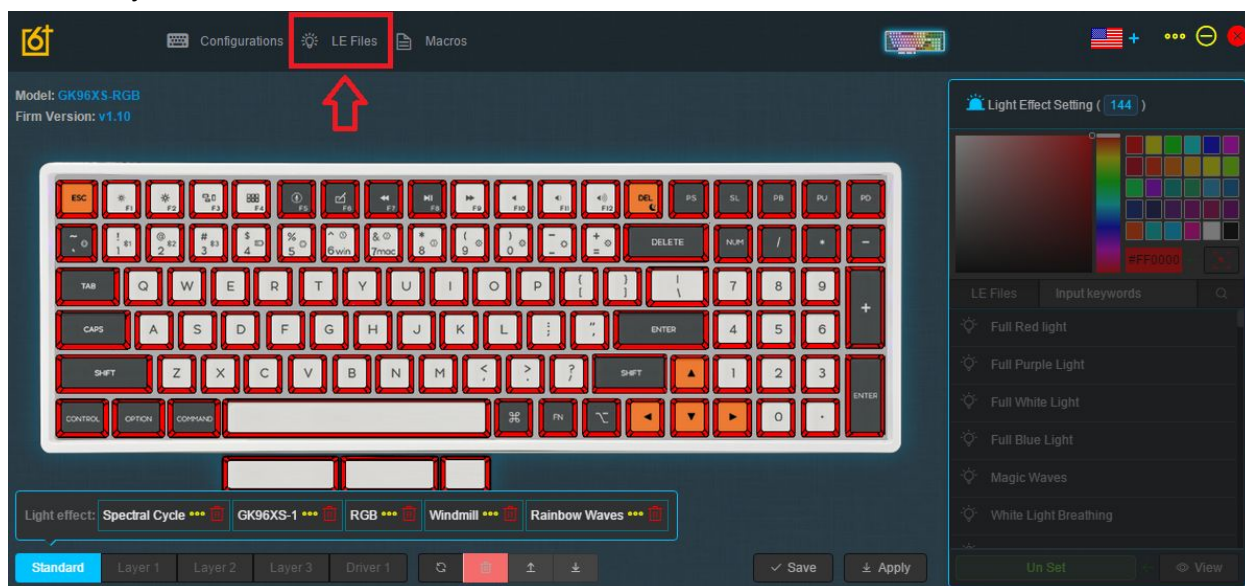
Configurations LE Files Macros

Model: GK96XS-RGB
Firm Version: v1.10

Light Effect Setting ( 144 )

#FF0000

ESC F1 F2 F3 F4 F5 F6 F7 F8 F9 F10 F11 F12 DEL PS SL PB PU PD
~ ` ! 1 @ 2 # 3 $ 4 % 5 ^ 6win & 7mac * 8 ( 9 ) 0 _ - + = DELETE NUM / * -
TAB Q W E R T Y U I O P { [ } ] | \ 7 8 9 +
CAPS A S D F G H J K L : ; " ' ENTER 4 5 6
SHIFT Z X C V B N M < , > . ? / SHIFT 1 2 3 ENTER
CONTROL OPTION COMMAND ⌘ FN ⌥ 0 .

LE Files Input keywords
Full Red light
Full Purple Light
Full White Light
Full Blue Light
Magic Waves
White Light Breathing

Light effect: Spectral Cycle GK96XS-1 RGB Windmill Rainbow Waves

Standard Layer 1 Layer 2 Layer 3 Driver 1 Save Apply Un Set View